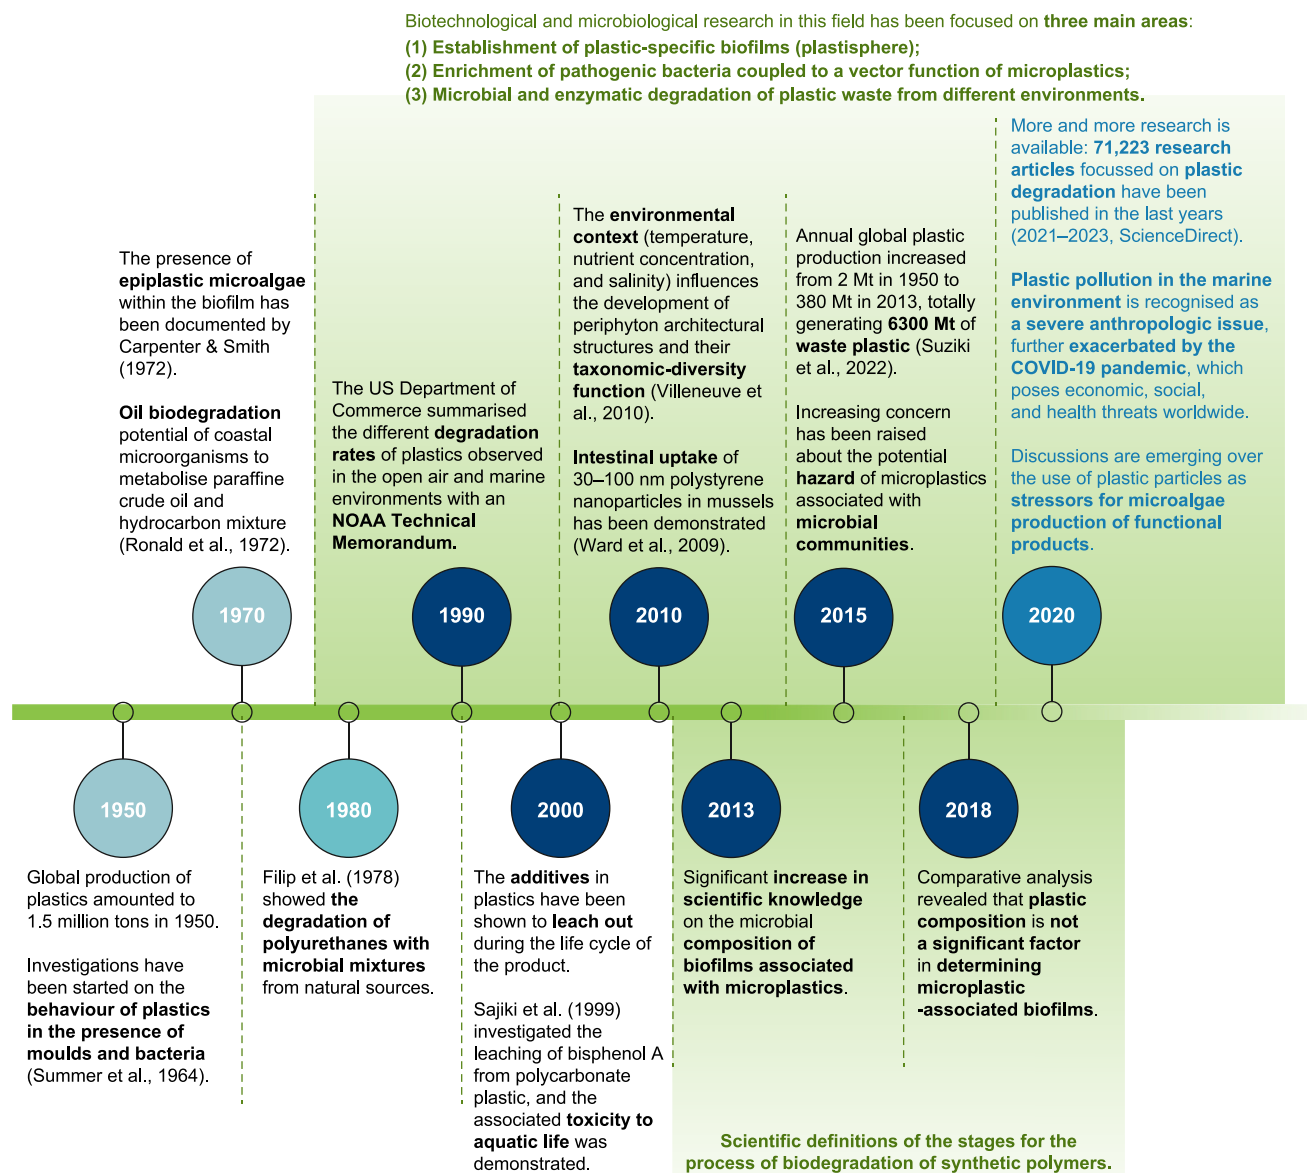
Biotechnological and microbiological research in this field has been focused on three main areas:
(1) Establishment of plastic-specific biofilms (plastisphere);
(2) Enrichment of pathogenic bacteria coupled to a vector function of microplastics;
(3) Microbial and enzymatic degradation of plastic waste from different environments.

The presence of epiplastic microalgae within the biofilm has been documented by Carpenter & Smith (1972).

Oil biodegradation potential of coastal microorganisms to metabolise paraffine crude oil and hydrocarbon mixture (Ronald et al., 1972).

The US Department of Commerce summarised the different degradation rates of plastics observed in the open air and marine environments with an NOAA Technical Memorandum.

The environmental context (temperature, nutrient concentration, and salinity) influences the development of periphyton architectural structures and their taxonomic-diversity function (Villeneuve et al., 2010).

Intestinal uptake of 30–100 nm polystyrene nanoparticles in mussels has been demonstrated (Ward et al., 2009).

Annual global plastic production increased from 2 Mt in 1950 to 380 Mt in 2013, totally generating 6300 Mt of waste plastic (Suziki et al., 2022).

Increasing concern has been raised about the potential hazard of microplastics associated with microbial communities.

More and more research is available: 71,223 research articles focussed on plastic degradation have been published in the last years (2021–2023, ScienceDirect).

Plastic pollution in the marine environment is recognised as a severe anthropologic issue, further exacerbated by the COVID-19 pandemic, which poses economic, social, and health threats worldwide.

Discussions are emerging over the use of plastic particles as stressors for microalgae production of functional products.

1970
1990
2010
2015
2020
1950
1980
2000
2013
2018

Global production of plastics amounted to 1.5 million tons in 1950.

Investigations have been started on the behaviour of plastics in the presence of moulds and bacteria (Summer et al., 1964).

Filip et al. (1978) showed the degradation of polyurethanes with microbial mixtures from natural sources.

The additives in plastics have been shown to leach out during the life cycle of the product.

Sajiki et al. (1999) investigated the leaching of bisphenol A from polycarbonate plastic, and the associated toxicity to aquatic life was demonstrated.

Significant increase in scientific knowledge on the microbial composition of biofilms associated with microplastics.

Comparative analysis revealed that plastic composition is not a significant factor in determining microplastic -associated biofilms.

Scientific definitions of the stages for the process of biodegradation of synthetic polymers.